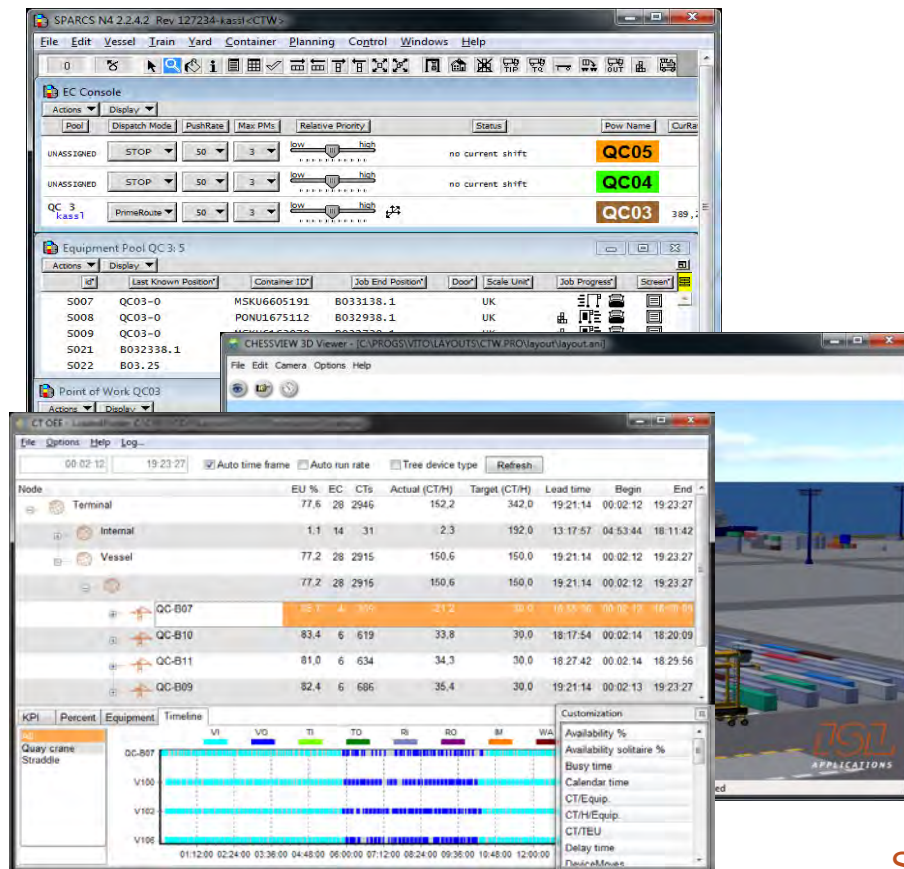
SPARCS N4 2.2.4.2 Rev 127234-kassl<CTW>

File Edit Vessel Train Yard Container Planning Control Windows Help

0

EC Console

Actions Display

Pool Dispatch Mode PushRate Max PMs Relative Priority Status Pow Name CurRa

UNASSIGNED STOP 50 3 low high no current shift QC05

UNASSIGNED STOP 50 3 low high no current shift QC04

QC 3 kassl PrimeRoute 50 3 low high QC03 389,2

Equipment Pool QC 3: 5

Actions Display

Id Last Known Position Container ID Job End Position Door Scale Unit Job Progress Screen

S007 QC03-0 MSKU6605191 B033138.1 UK
S008 QC03-0 PONU1675112 B032938.1 UK
S009 QC03-0 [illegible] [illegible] UK
S021 B032338.1
S022 B03.25

Point of Work QC03

Actions Display

CHESSVIEW 3D Viewer - [C:\PROGS\VITO\LAYOUTS\CTW.PRO\layout\layout.ani]

File Edit Camera Options Help

CT OEE - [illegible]

File Options Help Log...

00:02:12 19:23:27 Auto time frame Auto run rate Tree device type Refresh

| Node | EU % | EC | CTs | Actual (CT/H) | Target (CT/H) | Lead time | Begin | End |
|---|---|---|---|---|---|---|---|---|
| Terminal | 77,6 | 28 | 2946 | 152,2 | 342,0 | 19:21:14 | 00:02:12 | 19:23:27 |
| Internal | 1,1 | 14 | 31 | 2,3 | 192,0 | 13:17:57 | 04:53:44 | 18:11:42 |
| Vessel | 77,2 | 28 | 2915 | 150,6 | 150,0 | 19:21:14 | 00:02:12 | 19:23:27 |
| | 77,2 | 28 | 2915 | 150,6 | 150,0 | 19:21:14 | 00:02:12 | 19:23:27 |
| QC-B07 | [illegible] | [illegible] | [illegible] | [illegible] | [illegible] | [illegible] | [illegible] | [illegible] |
| QC-B10 | 83,4 | 6 | 619 | 33,8 | 30,0 | 18:17:54 | 00:02:14 | 18:20:09 |
| QC-B11 | 81,0 | 6 | 634 | 34,3 | 30,0 | 18:27:42 | 00:02:14 | 18:29:56 |
| QC-B09 | 82,4 | 6 | 686 | 35,4 | 30,0 | 19:21:14 | 00:02:13 | 19:23:27 |

KPI Percent Equipment Timeline

All
Quay crane
Straddle

VI VO TI TO RI RO IM WA

QC-B07
V100
V102
V106

01:12:00 02:24:00 03:36:00 04:48:00 06:00:00 07:12:00 08:24:00 09:36:00 10:48:00 12:00:00

Customization
Availability %
Availability solitaire %
Busy time
Calendar time
CT/Equip.
CT/H/Equip.
CT/TEU
Delay time
DeviceMoves

TSL
APPLICATIONS